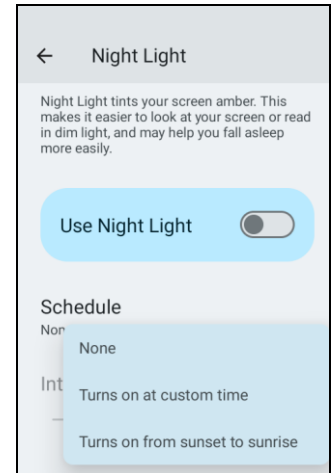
← Night Light

Night Light tints your screen amber. This makes it easier to look at your screen or read in dim light, and may help you fall asleep more easily.

Use Night Light

Schedule

Non

Int

None

Turns on at custom time

Turns on from sunset to sunrise